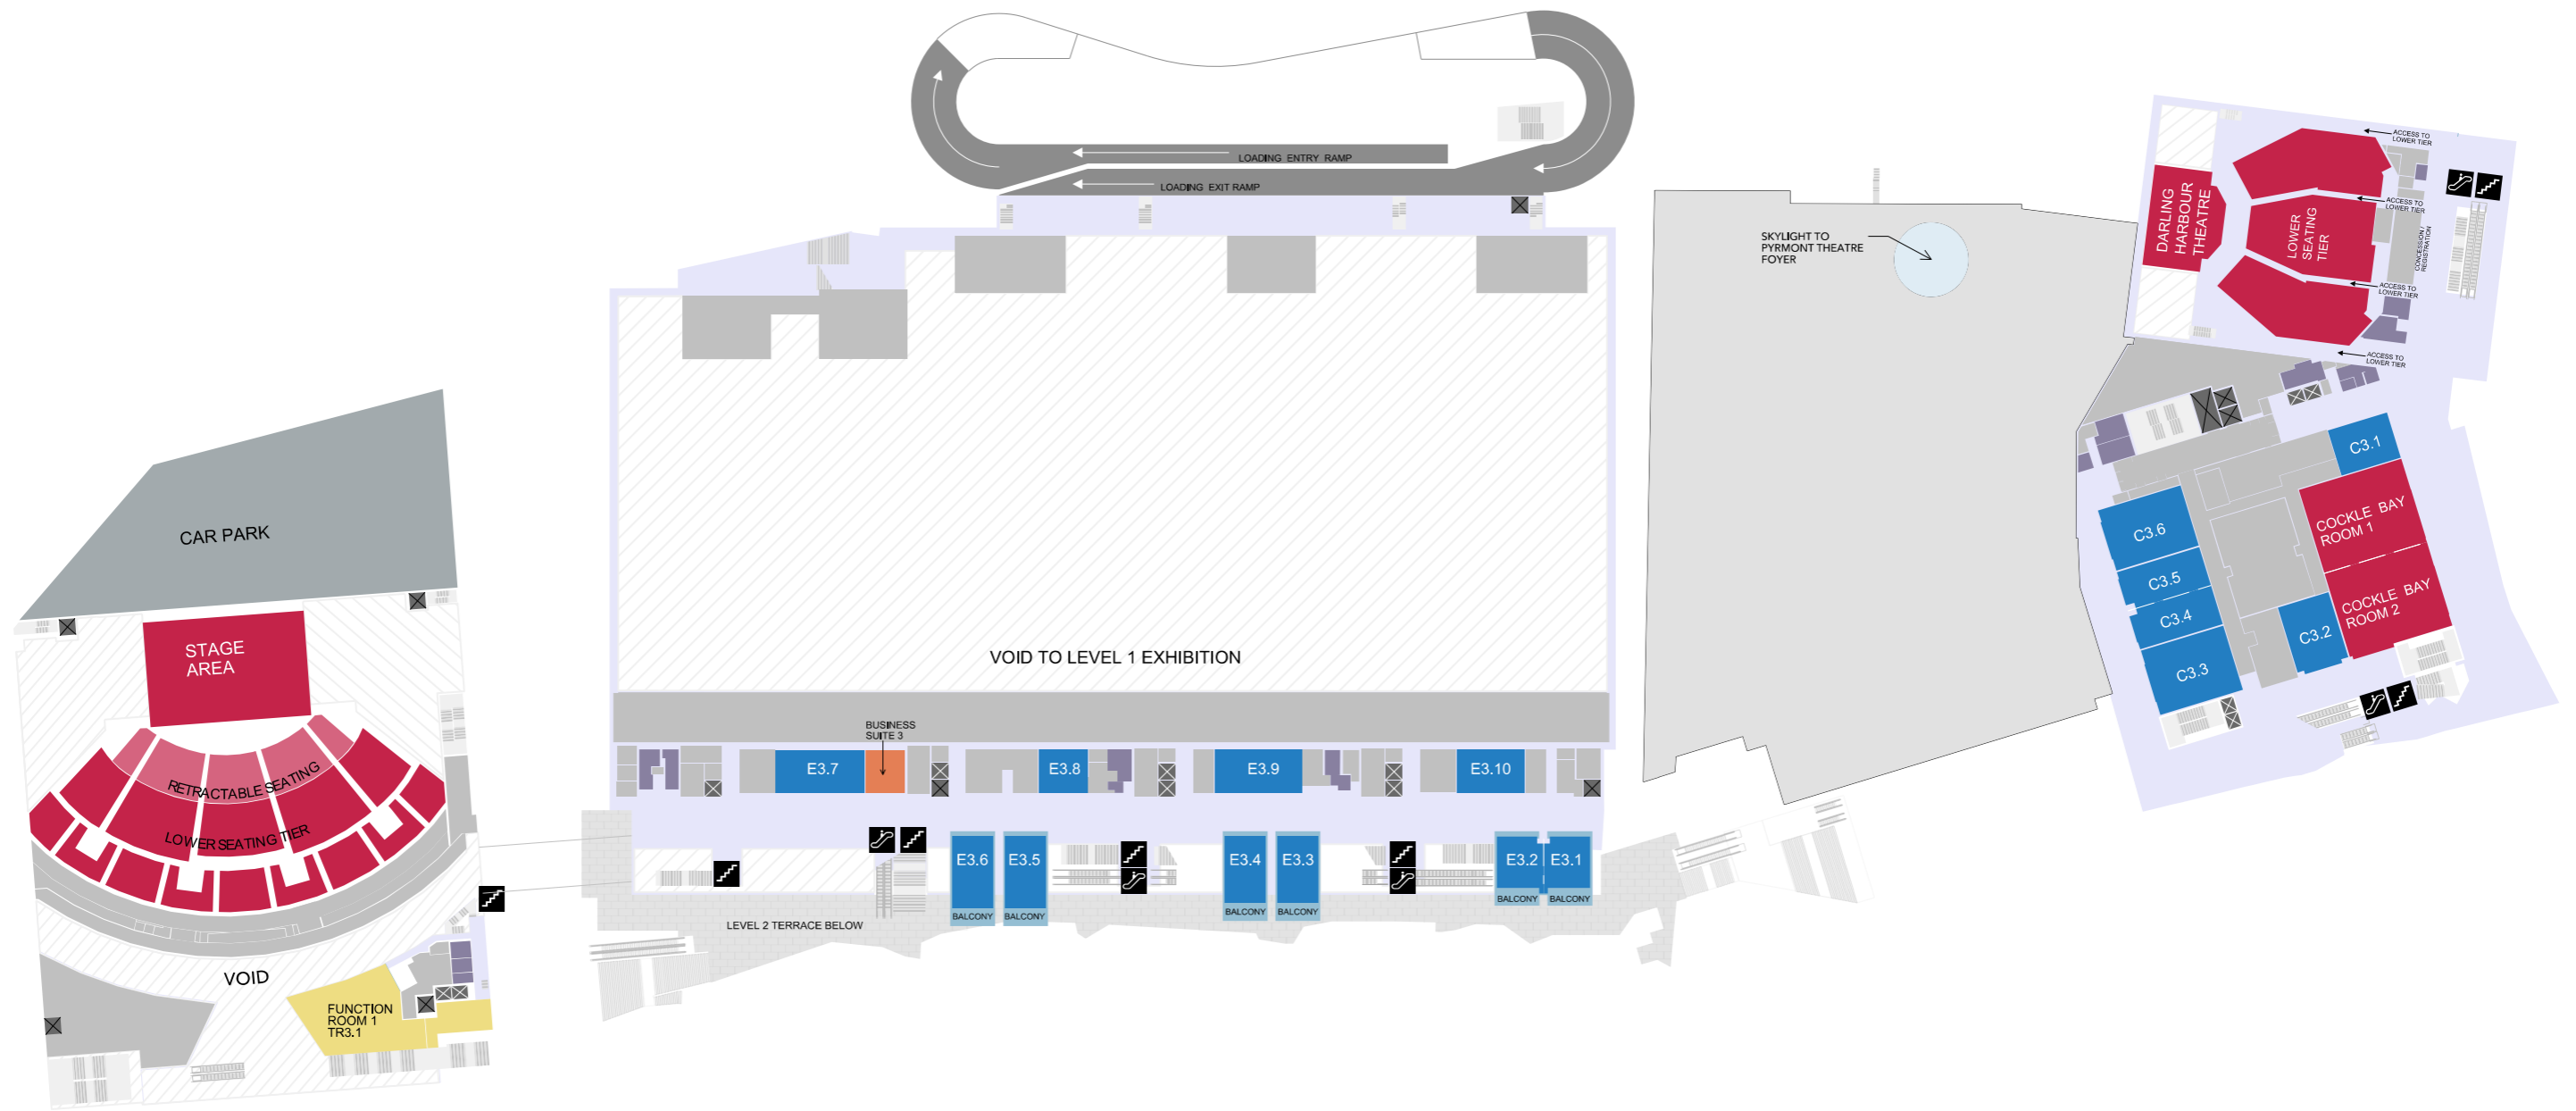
LOADING ENTRY RAMP
LOADING EXIT RAMP

SKYLIGHT TO PYRMONT THEATRE FOYER

DARLING HARBOUR THEATRE
LOWER SEATING TIER
ACCESS TO LOWER TIER
ACCESS TO LOWER TIER
ACCESS TO LOWER TIER
ACCESS TO LOWER TIER
CONCESSION REGISTRATION

C3.1
COCKLE BAY ROOM 1
COCKLE BAY ROOM 2
C3.6
C3.5
C3.4
C3.3
C3.2

CAR PARK
STAGE AREA
RETRACTABLE SEATING
LOWER SEATING TIER
VOID
FUNCTION ROOM 1 TR3.1

VOID TO LEVEL 1 EXHIBITION
BUSINESS SUITE 3
E3.7
E3.8
E3.9
E3.10
E3.6
E3.5
E3.4
E3.3
E3.2
E3.1
BALCONY
BALCONY
BALCONY
BALCONY
BALCONY
BALCONY
LEVEL 2 TERRACE BELOW